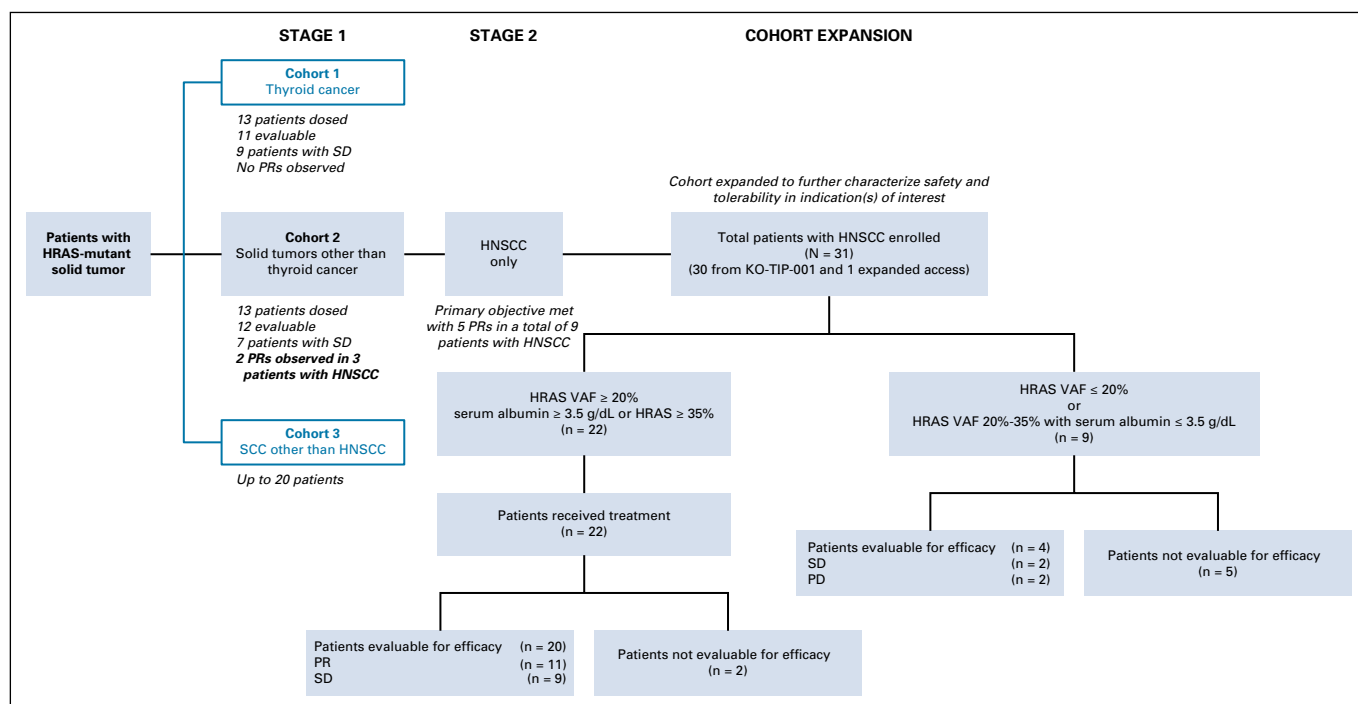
STAGE 1

STAGE 2

COHORT EXPANSION

Cohort 1
Thyroid cancer

13 patients dosed
11 evaluable
9 patients with SD
No PRs observed

Patients with HRAS-mutant solid tumor

Cohort 2
Solid tumors other than thyroid cancer

13 patients dosed
12 evaluable
7 patients with SD
2 PRs observed in 3 patients with HNSCC

Cohort 3
SCC other than HNSCC

Up to 20 patients

HNSCC only

Primary objective met with 5 PRs in a total of 9 patients with HNSCC

Cohort expanded to further characterize safety and tolerability in indication(s) of interest

Total patients with HNSCC enrolled
(N = 31)
(30 from KO-TIP-001 and 1 expanded access)

HRAS VAF ≥ 20%
serum albumin ≥ 3.5 g/dL or HRAS ≥ 35%
(n = 22)

HRAS VAF ≤ 20%
or
HRAS VAF 20%-35% with serum albumin ≤ 3.5 g/dL
(n = 9)

Patients received treatment
(n = 22)

Patients evaluable for efficacy (n = 4)
SD (n = 2)
PD (n = 2)

Patients not evaluable for efficacy
(n = 5)

Patients evaluable for efficacy (n = 20)
PR (n = 11)
SD (n = 9)

Patients not evaluable for efficacy
(n = 2)